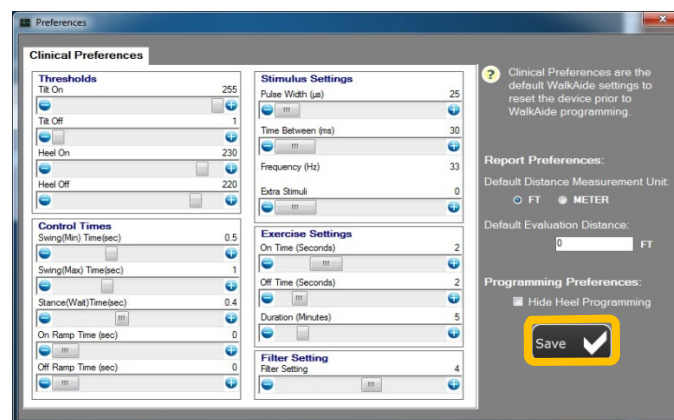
Preferences

Clinical Preferences

Thresholds
Tilt On 255
Tilt Off 1
Heel On 230
Heel Off 220

Control Times
Swing(Min) Time(sec) 0.5
Swing(Max) Time(sec) 1
Stance(Wait)Time(sec) 0.4
On Ramp Time (sec) 0
Off Ramp Time (sec) 0

Stimulus Settings
Pulse Width (µs) 25
Time Between (ms) 30
Frequency (Hz) 33
Extra Stimuli 0

Exercise Settings
On Time (Seconds) 2
Off Time (Seconds) 2
Duration (Minutes) 5

Filter Setting
Filter Setting 4

Clinical Preferences are the default WalkAide settings to reset the device prior to WalkAide programming.

Report Preferences:
Default Distance Measurement Unit:
FT METER
Default Evaluation Distance:
0 FT

Programming Preferences:
Hide Heel Programming

Save